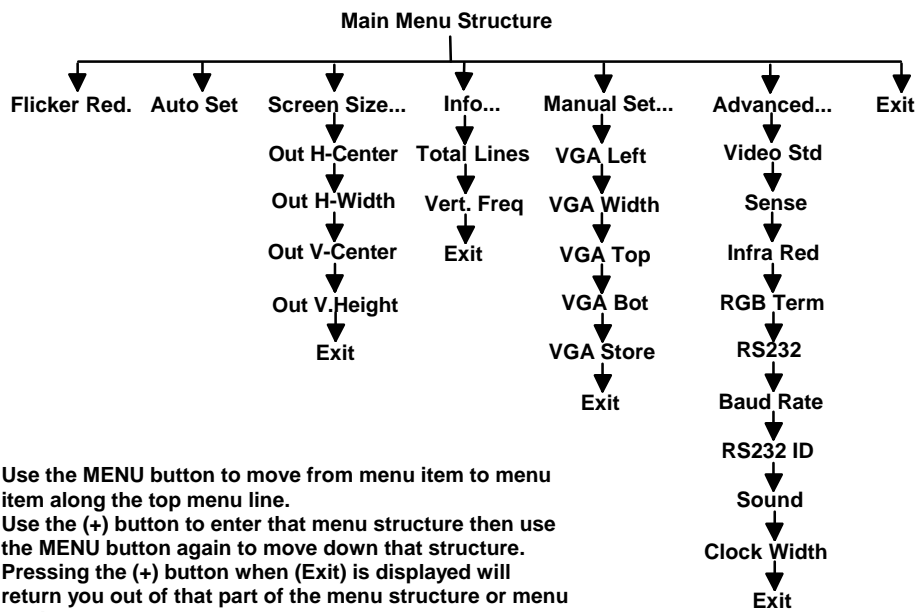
Main Menu Structure

Flicker Red.

Auto Set

Screen Size...
Out H-Center
Out H-Width
Out V-Center
Out V.Height
Exit

Info...
Total Lines
Vert. Freq
Exit

Manual Set...
VGA Left
VGA Width
VGA Top
VGA Bot
VGA Store
Exit

Advanced...
Video Std
Sense
Infra Red
RGB Term
RS232
Baud Rate
RS232 ID
Sound
Clock Width
Exit

Exit

Use the MENU button to move from menu item to menu item along the top menu line.
Use the (+) button to enter that menu structure then use the MENU button again to move down that structure.
Pressing the (+) button when (Exit) is displayed will return you out of that part of the menu structure or menu